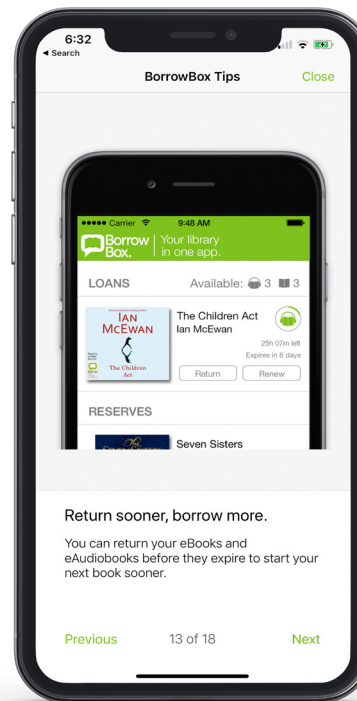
6:32
◂ Search

BorrowBox Tips Close

●●●●● Carrier 9:48 AM

Borrow Box. | Your library in one app.

LOANS Available: 3 3

IAN McEWAN
The Children Act

The Children Act
Ian McEwan

25h 07m left
Expires in 8 days

Return Renew

RESERVES

Seven Sisters

Return sooner, borrow more.

You can return your eBooks and eAudiobooks before they expire to start your next book sooner.

Previous 13 of 18 Next